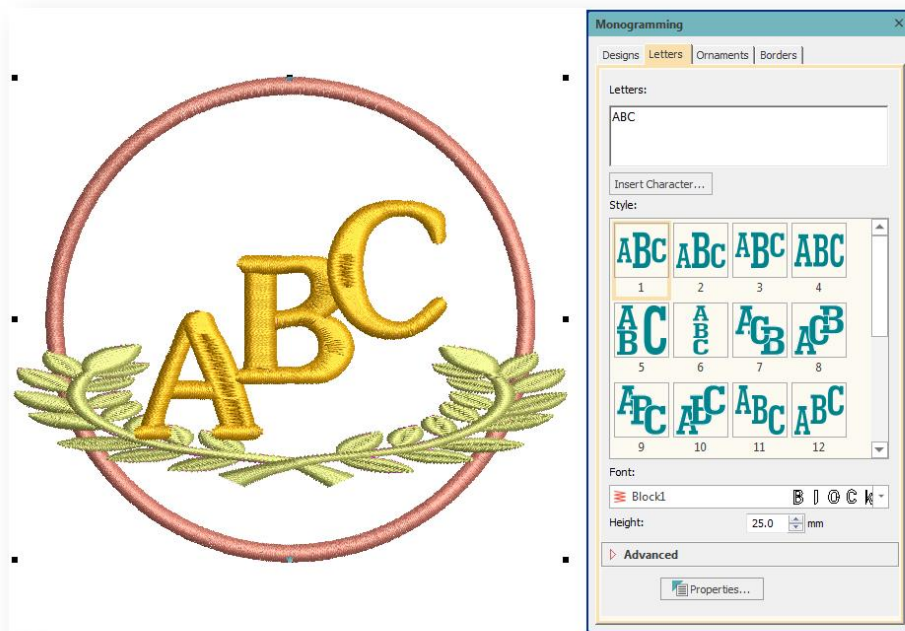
ABC

Monogramming

Designs | Letters | Ornaments | Borders

Letters:

ABC

Insert Character...

Style:

ABC 1
ABC 2
ABC 3
ABC 4
ABC 5
ABC 6
ACB 7
ACB 8
ABC 9
ABC 10
ABC 11
ABC 12

Font:

Block1 Block

Height: 25.0 mm

Advanced

Properties...